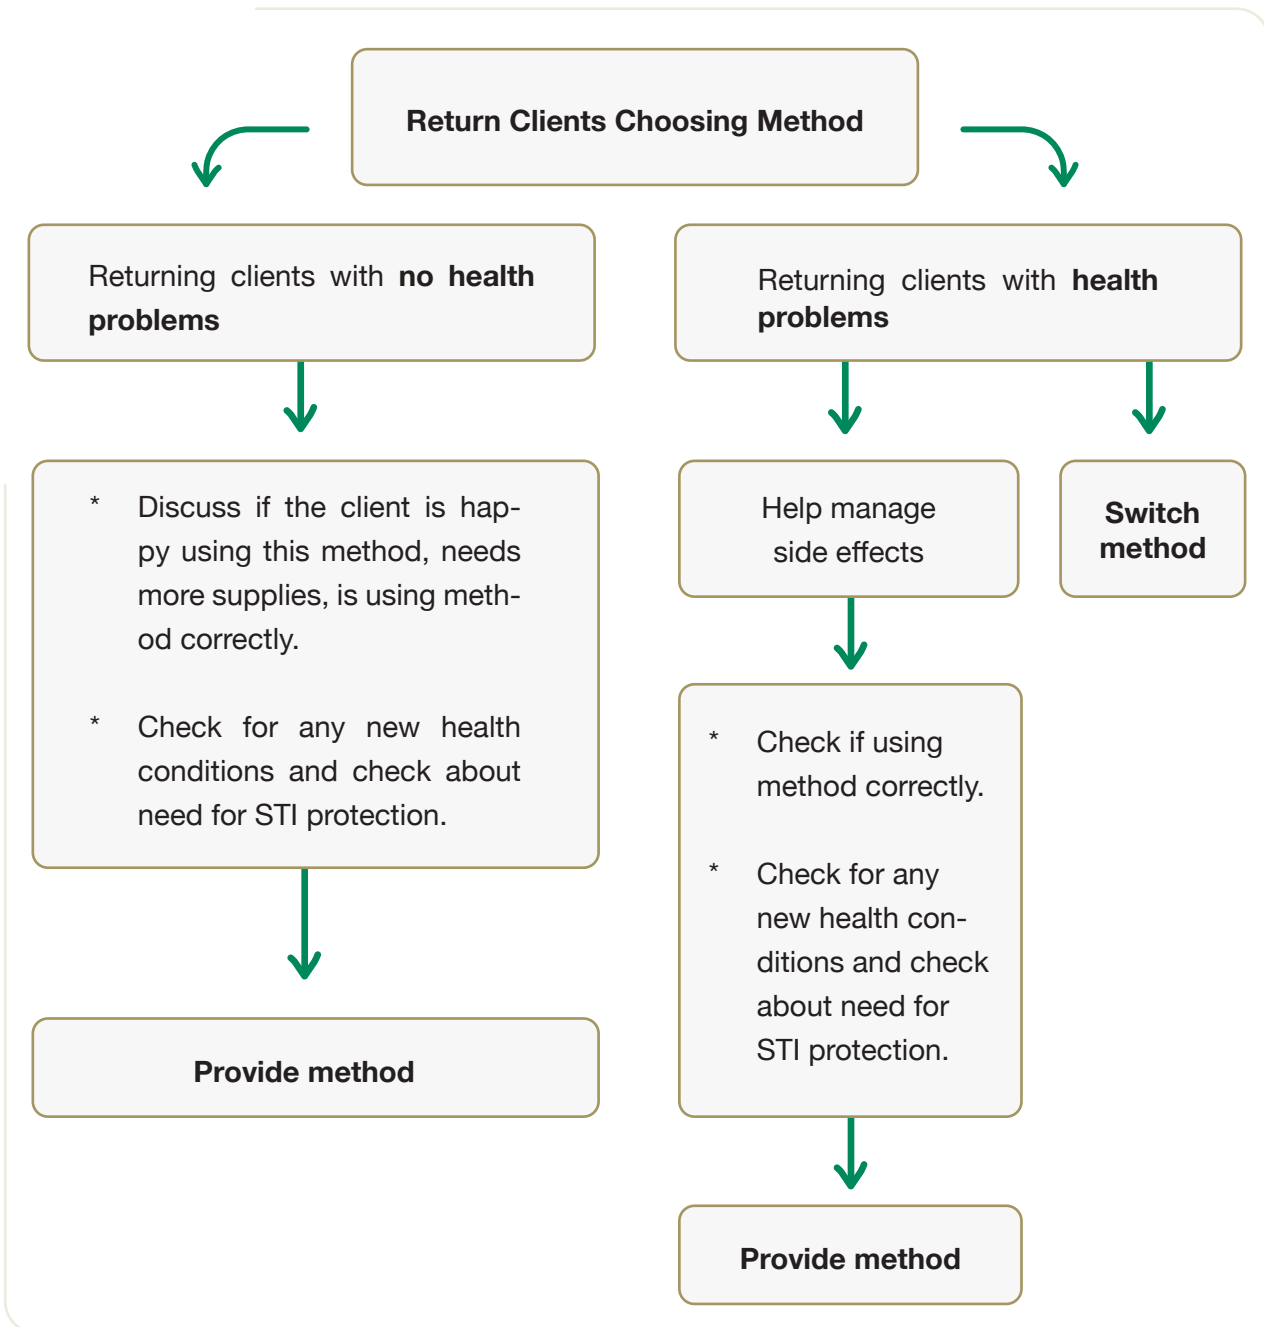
Return Clients Choosing Method

Returning clients with **no health problems**

Returning clients with **health problems**

* Discuss if the client is happy using this method, needs more supplies, is using method correctly.

* Check for any new health conditions and check about need for STI protection.

Help manage side effects

Switch method

* Check if using method correctly.

* Check for any new health conditions and check about need for STI protection.

Provide method

Provide method